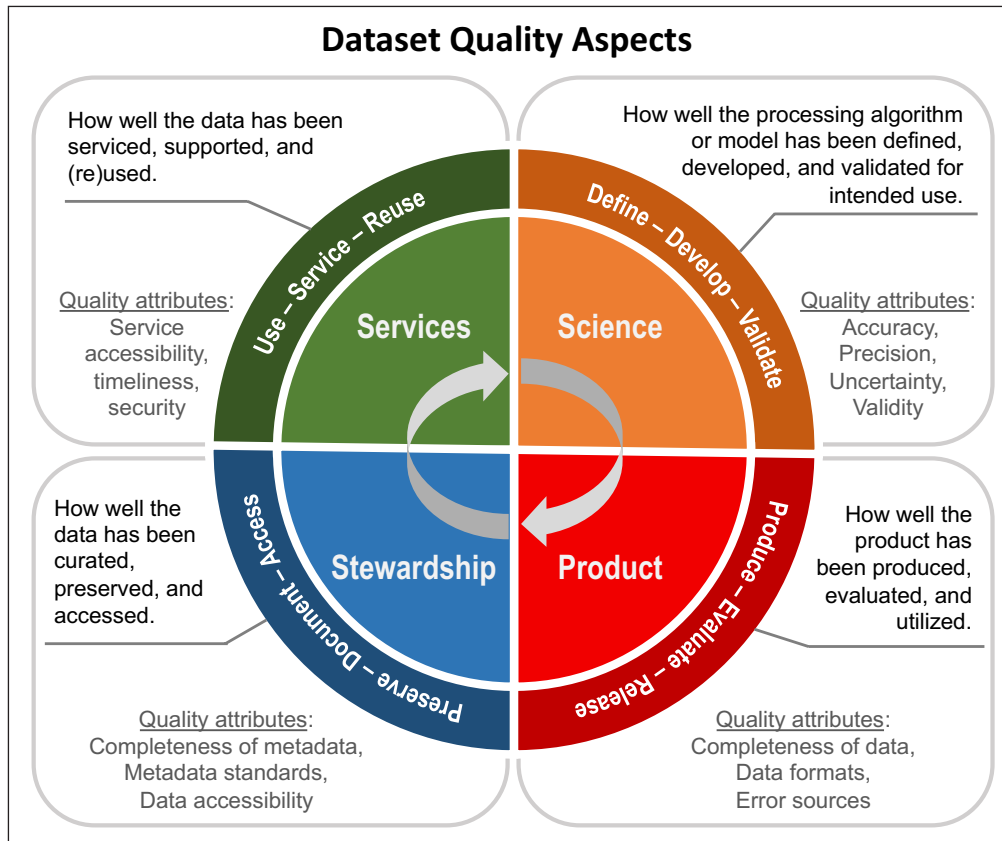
Dataset Quality Aspects

How well the data has been serviced, supported, and (re)used.

Quality attributes: Service accessibility, timeliness, security

Use – Service – Reuse

Services

How well the processing algorithm or model has been defined, developed, and validated for intended use.

Quality attributes: Accuracy, Precision, Uncertainty, Validity

Define – Develop – Validate

Science

How well the data has been curated, preserved, and accessed.

Preserve – Document – Access

Stewardship

Quality attributes: Completeness of metadata, Metadata standards, Data accessibility

How well the product has been produced, evaluated, and utilized.

Produce – Evaluate – Release

Product

Quality attributes: Completeness of data, Data formats, Error sources